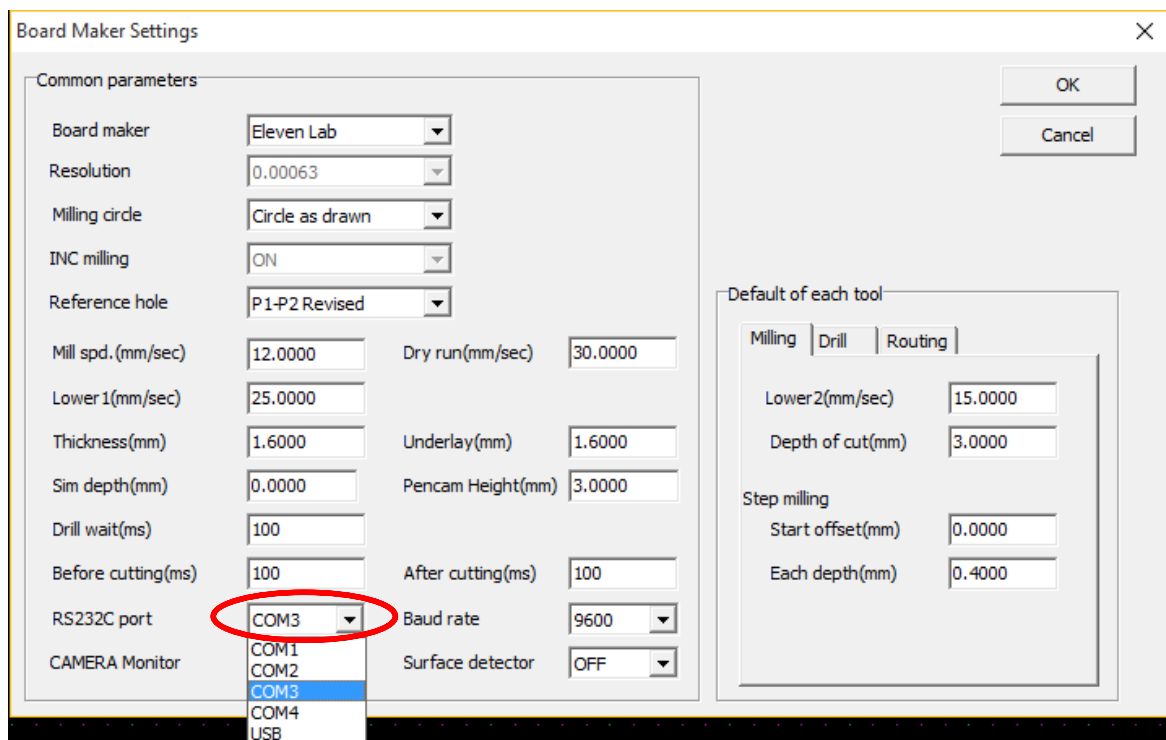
Board Maker Settings

Common parameters

Board maker Eleven Lab

Resolution 0.00063

Milling circle Circle as drawn

INC milling ON

Reference hole P1-P2 Revised

Mill spd.(mm/sec) 12.0000 Dry run(mm/sec) 30.0000

Lower1(mm/sec) 25.0000

Thickness(mm) 1.6000 Underlay(mm) 1.6000

Sim depth(mm) 0.0000 Pencam Height(mm) 3.0000

Drill wait(ms) 100

Before cutting(ms) 100 After cutting(ms) 100

RS232C port COM3 Baud rate 9600

CAMERA Monitor Surface detector OFF

COM1
COM2
COM3
COM4
USB

OK

Cancel

Default of each tool

Milling Drill Routing

Lower2(mm/sec) 15.0000

Depth of cut(mm) 3.0000

Step milling

Start offset(mm) 0.0000

Each depth(mm) 0.4000